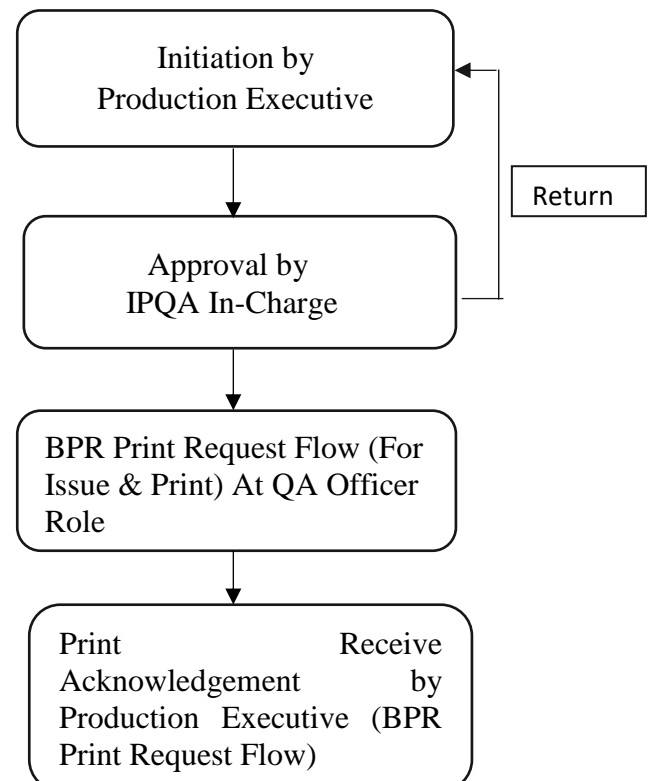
Initiation by Production Executive

Return

Approval by IPQA In-Charge

BPR Print Request Flow (For Issue & Print) At QA Officer Role

Print Receive Acknowledgement by Production Executive (BPR Print Request Flow)